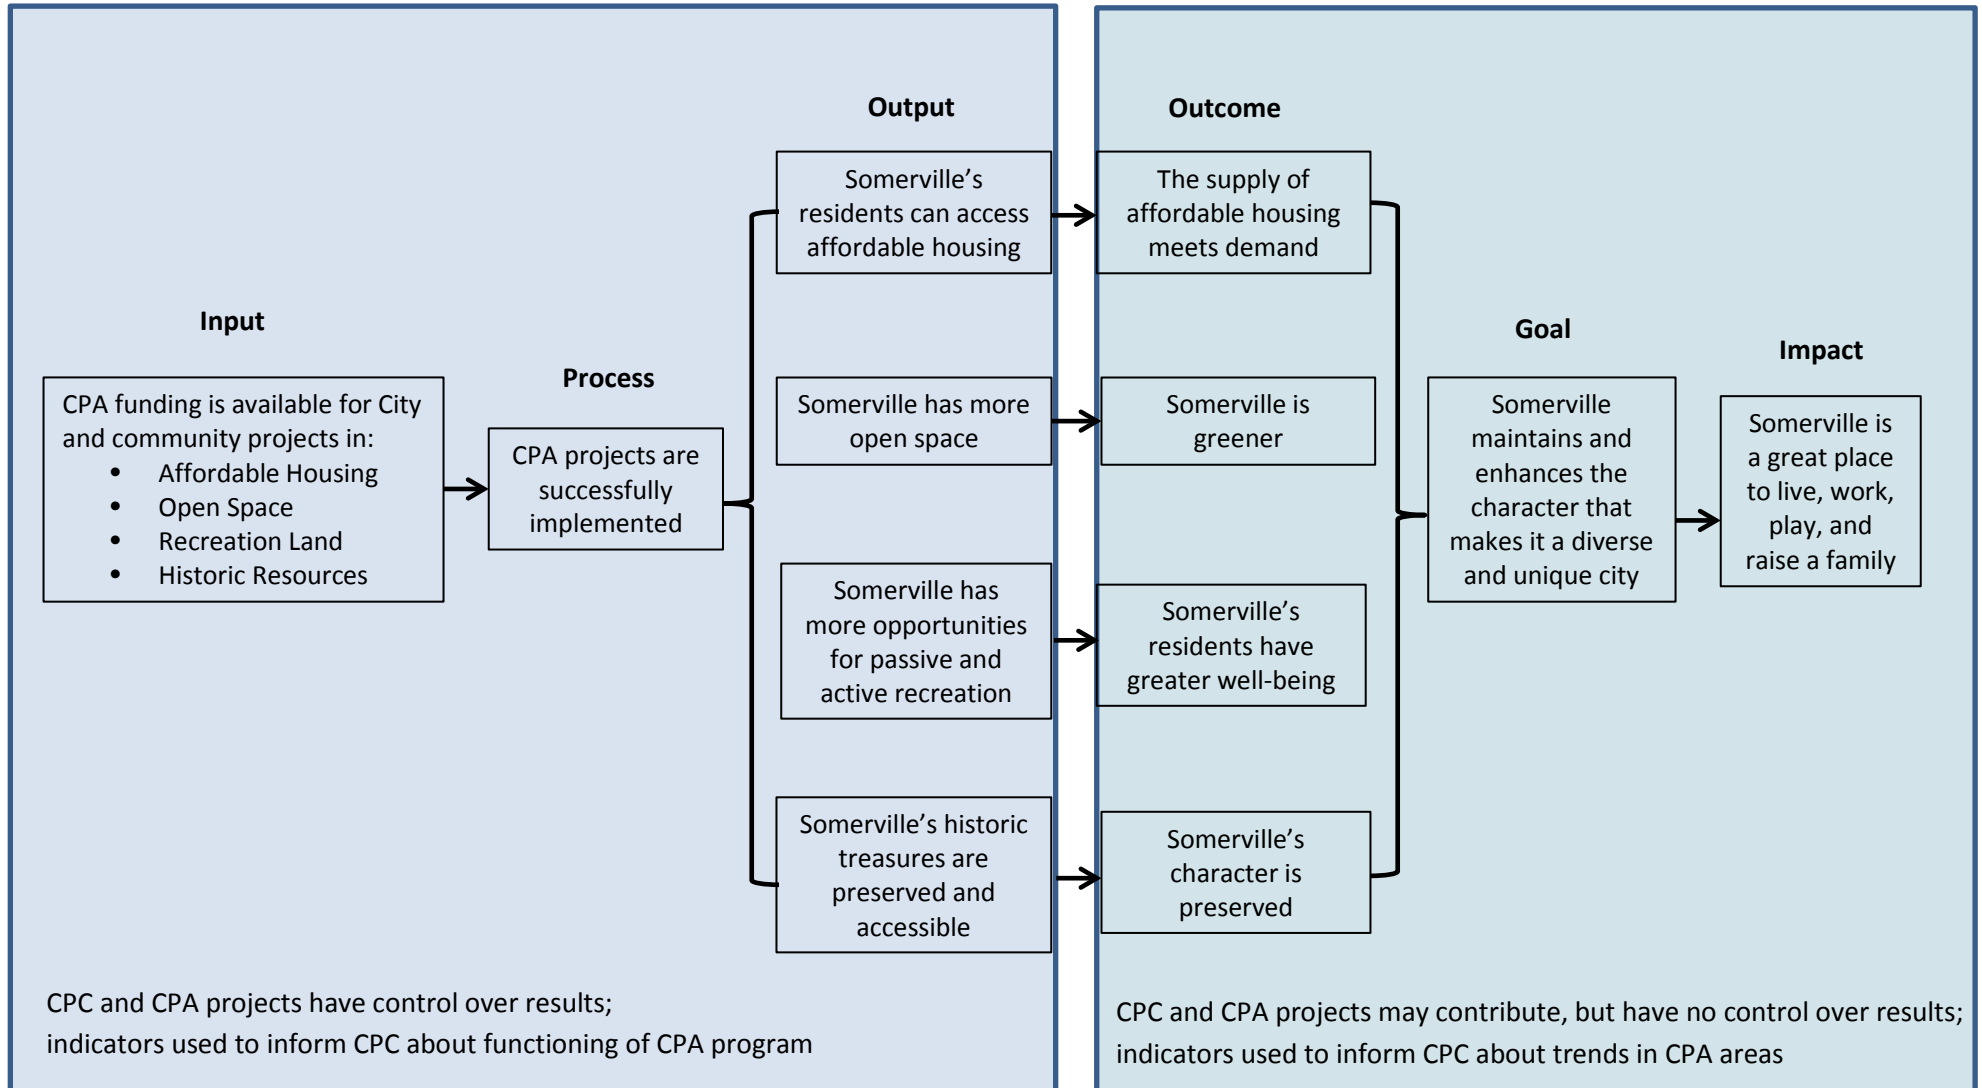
Input

CPA funding is available for City and community projects in:
- Affordable Housing
- Open Space
- Recreation Land
- Historic Resources

Process

CPA projects are successfully implemented

Output

Somerville's residents can access affordable housing

Somerville has more open space

Somerville has more opportunities for passive and active recreation

Somerville's historic treasures are preserved and accessible

Outcome

The supply of affordable housing meets demand

Somerville is greener

Somerville's residents have greater well-being

Somerville's character is preserved

Goal

Somerville maintains and enhances the character that makes it a diverse and unique city

Impact

Somerville is a great place to live, work, play, and raise a family

CPC and CPA projects have control over results; indicators used to inform CPC about functioning of CPA program

CPC and CPA projects may contribute, but have no control over results; indicators used to inform CPC about trends in CPA areas